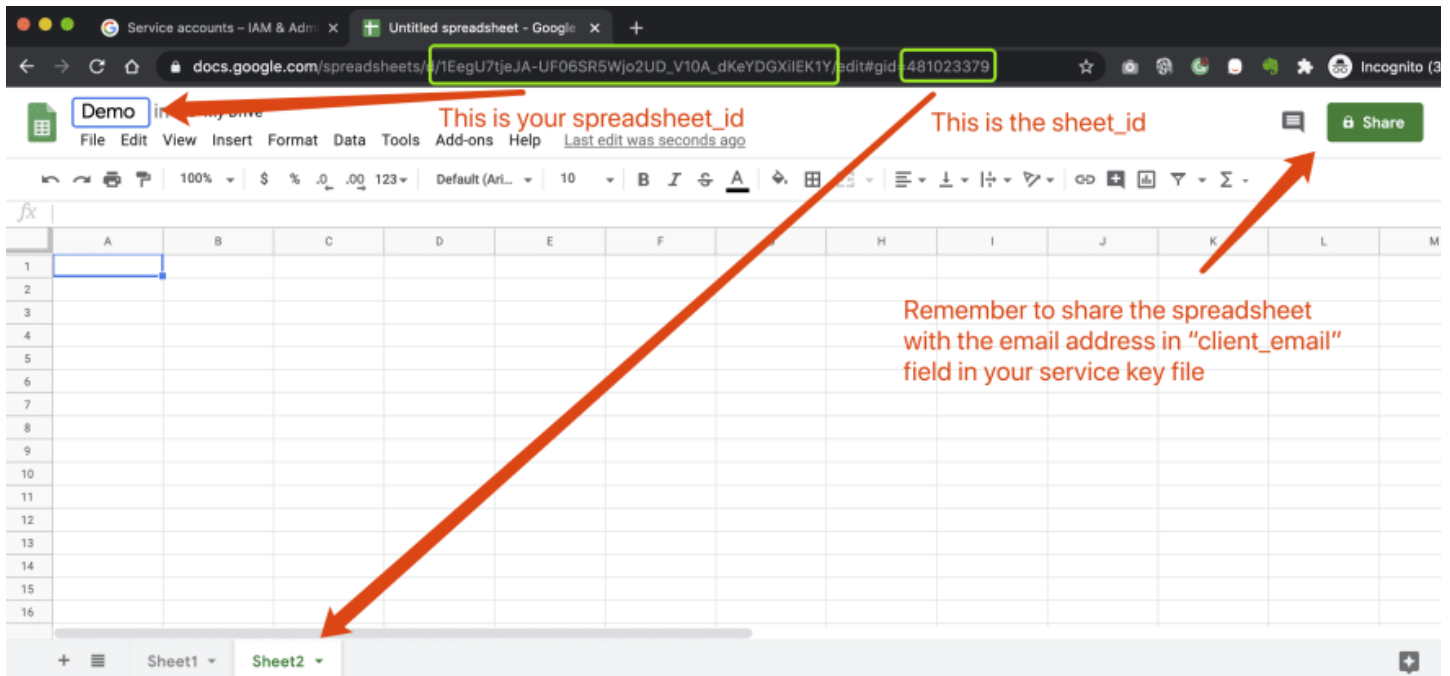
Service accounts – IAM & Adm ×
Untitled spreadsheet - Google ×
+
docs.google.com/spreadsheets/d/1EegU7tjeJA-UF06SR5Wjo2UD_V10A_dKeYDGXiIEK1Y/edit#gid=481023379
Incognito (3

Demo in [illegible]
File Edit View Insert Format Data Tools Add-ons Help Last edit was seconds ago
This is your spreadsheet_id
This is the sheet_id
Share

100% $ % .0 .00 123 Default (Ari... 10 B I S A
fx

| | A | B | C | D | E | F | G | H | I | J | K | L | M |
|---|---|---|---|---|---|---|---|---|---|---|---|---|---|
| 1 | | | | | | | | | | | | | |
| 2 | | | | | | | | | | | | | |
| 3 | | | | | | | | | | | | | |
| 4 | | | | | | | | | | | | | |
| 5 | | | | | | | | | | | | | |
| 6 | | | | | | | | | | | | | |
| 7 | | | | | | | | | | | | | |
| 8 | | | | | | | | | | | | | |
| 9 | | | | | | | | | | | | | |
| 10 | | | | | | | | | | | | | |
| 11 | | | | | | | | | | | | | |
| 12 | | | | | | | | | | | | | |
| 13 | | | | | | | | | | | | | |
| 14 | | | | | | | | | | | | | |
| 15 | | | | | | | | | | | | | |
| 16 | | | | | | | | | | | | | |

Remember to share the spreadsheet with the email address in "client_email" field in your service key file

+ Sheet1 Sheet2